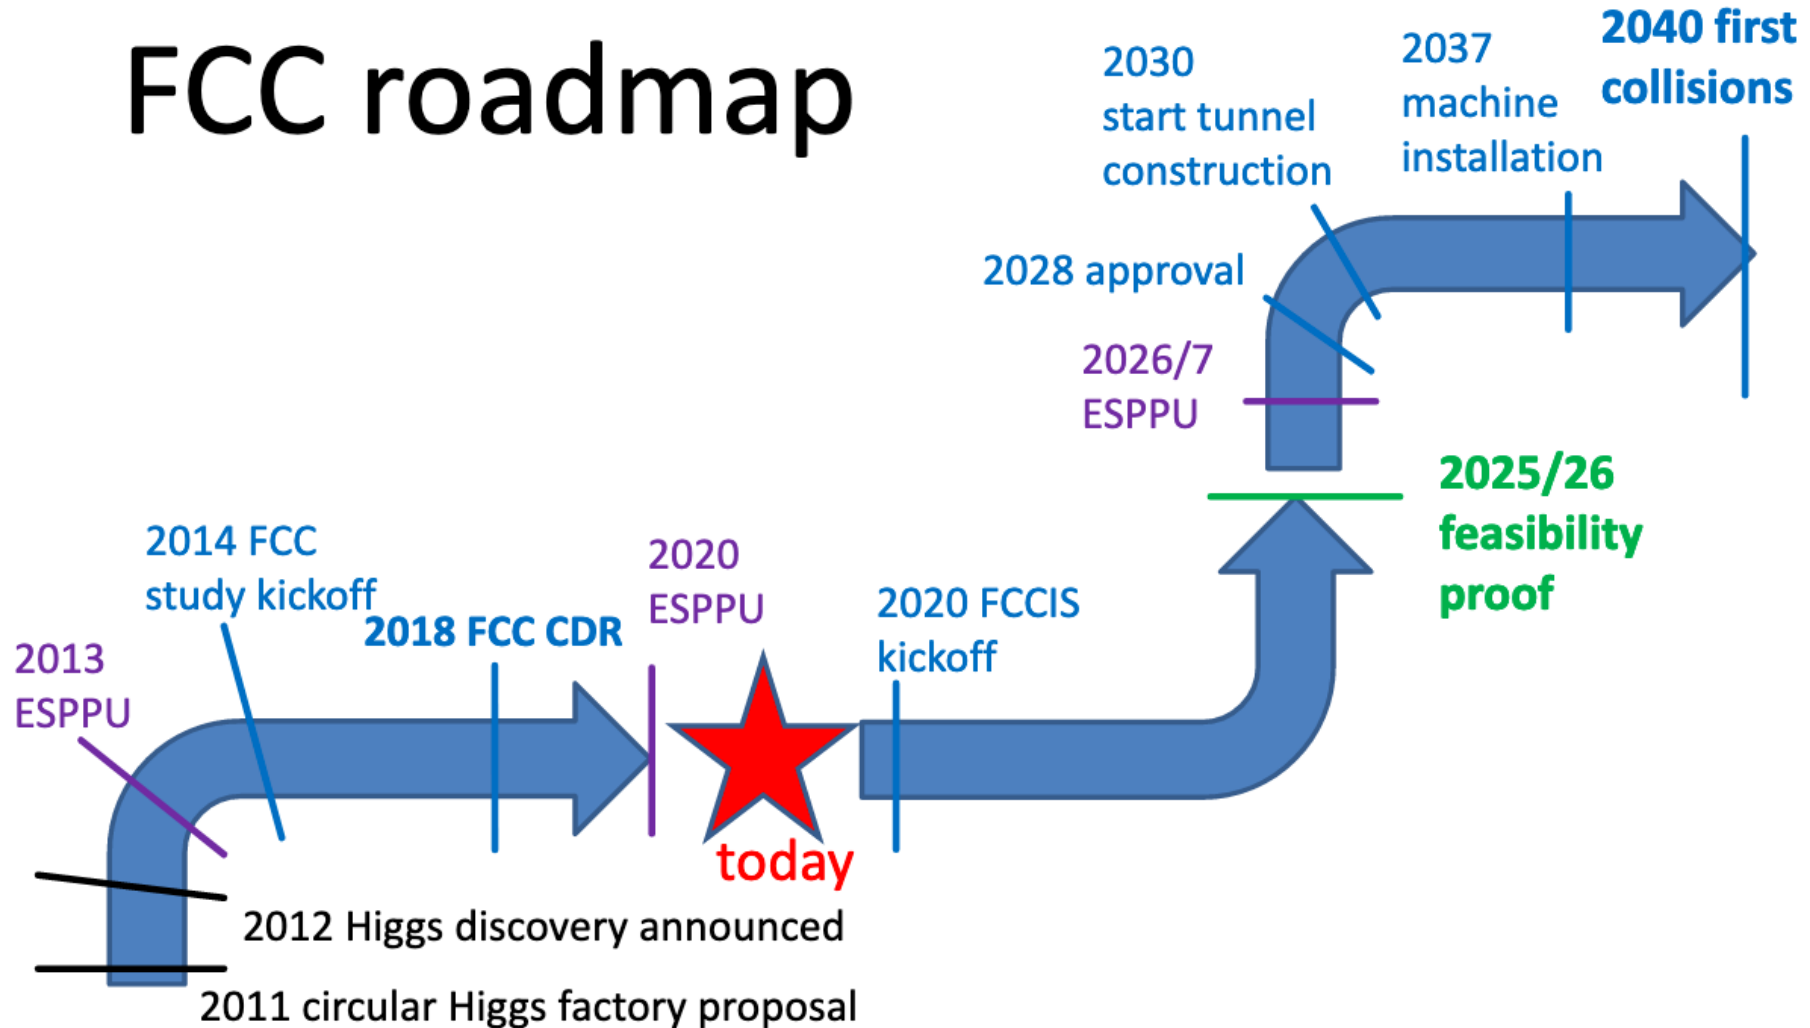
FCC roadmap

2030 start tunnel construction

2037 machine installation

2040 first collisions

2028 approval

2026/7 ESPPU

2025/26 feasibility proof

2014 FCC study kickoff

2020 ESPPU

2020 FCCIS kickoff

2018 FCC CDR

2013 ESPPU

today

2012 Higgs discovery announced

2011 circular Higgs factory proposal